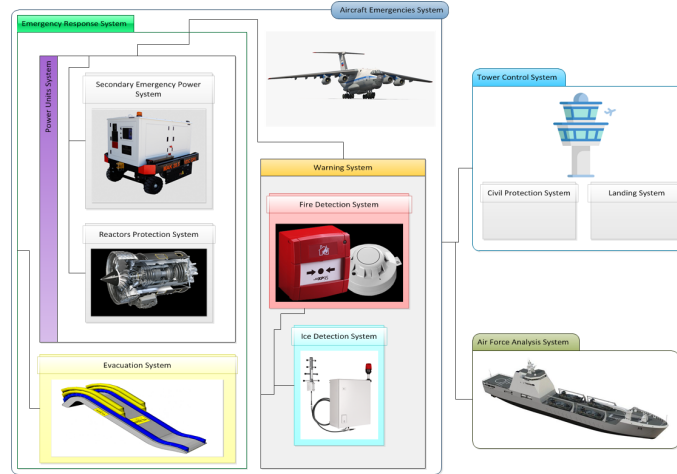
Aircraft Emergencies System

Emergency Response System

Power Units System

Secondary Emergency Power System

Reactors Protection System

Evacuation System

Warning System

Fire Detection System

Ice Detection System

Tower Control System

Civil Protection System

Landing System

Air Force Analysis System